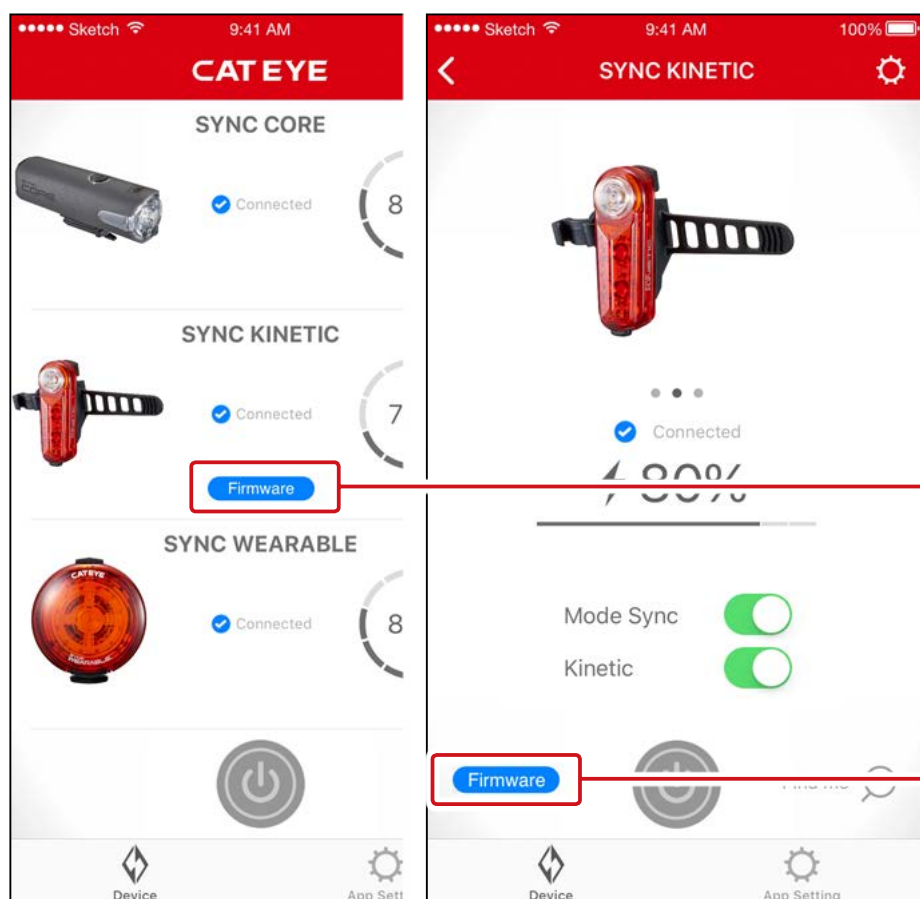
••••• Sketch 9:41 AM

CATEYE

SYNC CORE

Connected

8

SYNC KINETIC

Connected

7

Firmware

SYNC WEARABLE

CATEYE

Connected

8

Device

App Sett

••••• Sketch 9:41 AM 100%

SYNC KINETIC

Connected

80%

Mode Sync

Kinetic

Firmware

Find me

Device

App Setting